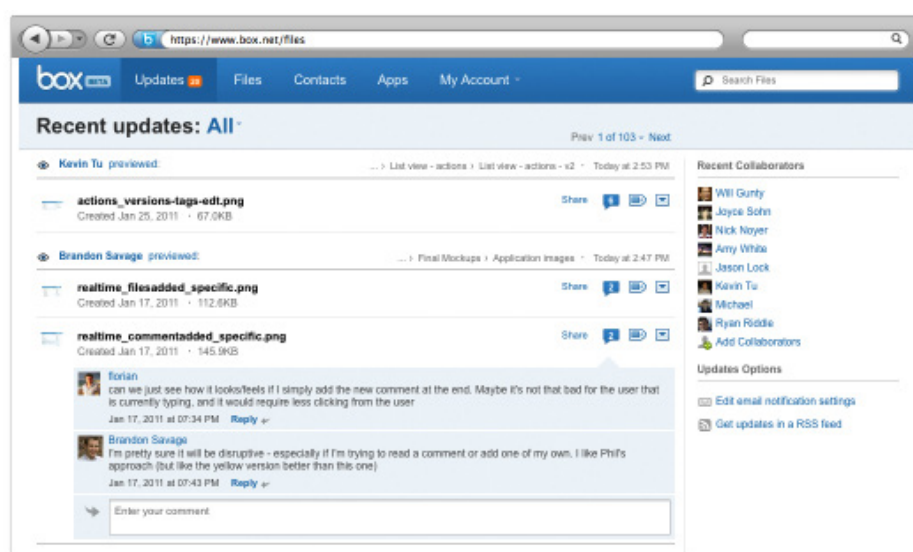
https://www.box.net/files

box BETA Updates 28 Files Contacts Apps My Account

Search Files

Recent updates: All

Prev 1 of 103 - Next

Kevin Tu previewed: ... › List view - actions › List view - actions - v2 · Today at 2:53 PM

actions_versions-tags-edt.png
Created Jan 25, 2011 · 67.0KB
Share 6

Brandon Savage previewed: ... › Final Mockups › Application images · Today at 2:47 PM

realtime_filesadded_specific.png
Created Jan 17, 2011 · 112.6KB
Share 2

realtime_commentadded_specific.png
Created Jan 17, 2011 · 145.9KB
Share 2

florian
can we just see how it looks/feels if I simply add the new comment at the end. Maybe it's not that bad for the user that is currently typing, and it would require less clicking from the user
Jan 17, 2011 at 07:34 PM Reply

Brandon Savage
I'm pretty sure it will be disruptive - especially if I'm trying to read a comment or add one of my own. I like Phil's approach (but like the yellow version better than this one)
Jan 17, 2011 at 07:43 PM Reply

Enter your comment

Recent Collaborators
Will Gunty
Joyce Sohn
Nick Noyer
Amy White
Jason Lock
Kevin Tu
Michael
Ryan Riddle
Add Collaborators

Updates Options
Edit email notification settings
Get updates in a RSS feed